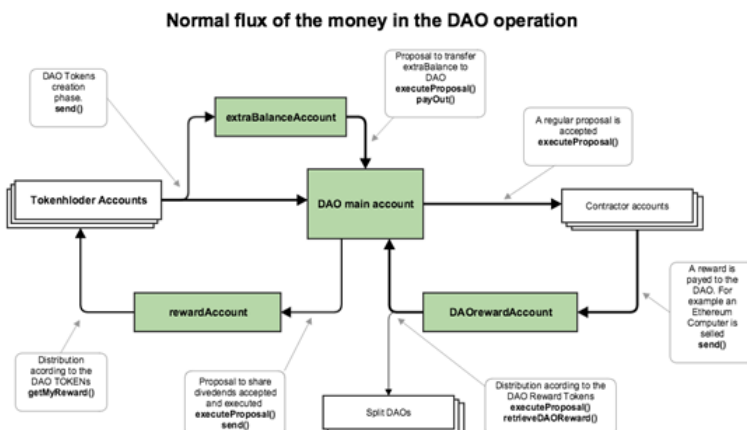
Normal flux of the money in the DAO operation

DAO Tokens creation phase. send()

extraBalanceAccount

Proposal to transfer extraBalance to DAO executeProposal() payOut()

A regular proposal is accepted executeProposal()

Tokenhloder Accounts

DAO main account

Contractor accounts

A reward is payed to the DAO. For example an Ethereum Computer is selled send()

rewardAccount

DAOrewardAccount

Distribution according to the DAO TOKENs getMyReward()

Proposal to share dividends accepted and executed executeProposal() send()

Split DAOs

Distribution according to the DAO Reward Tokens executeProposal() retrieveDAOReward()